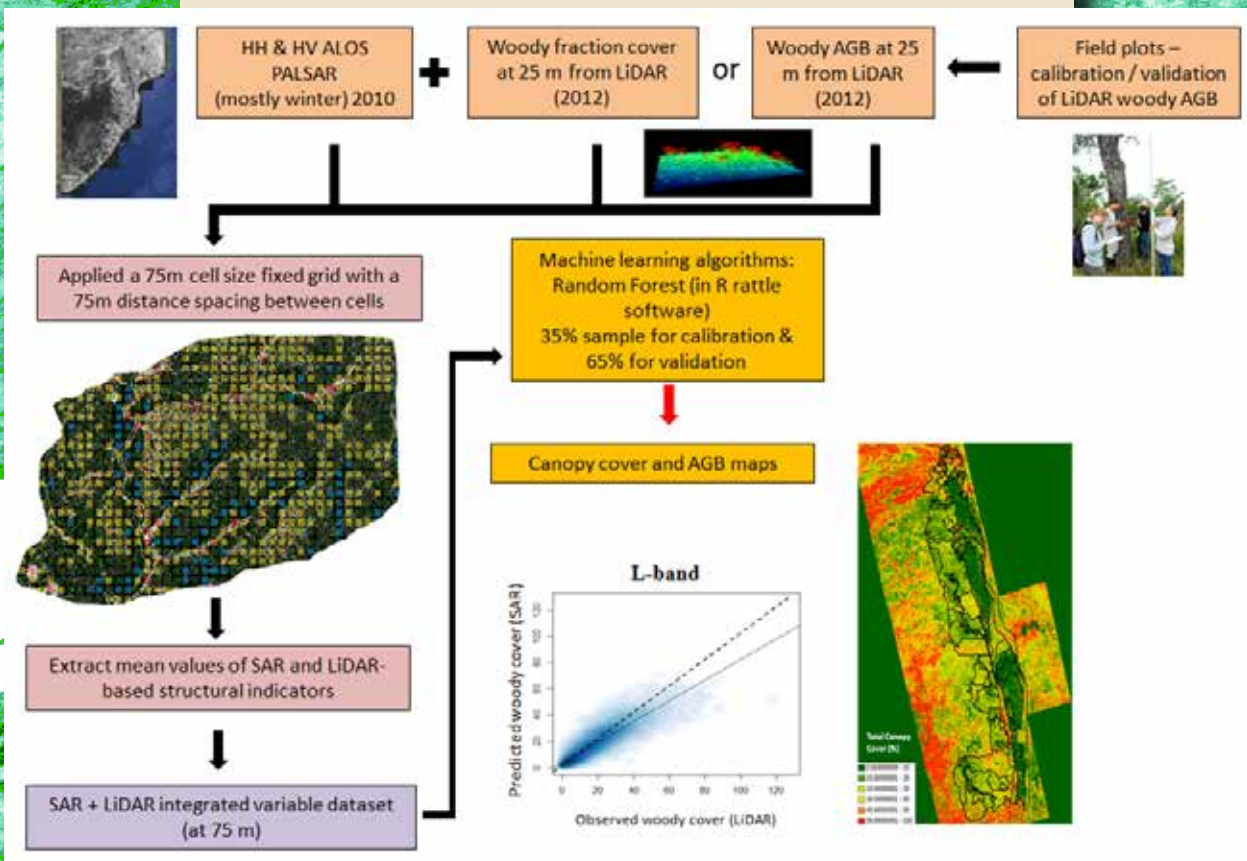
HH & HV ALOS PALSAR (mostly winter) 2010

+

Woody fraction cover at 25 m from LiDAR (2012)

or

Woody AGB at 25 m from LiDAR (2012)

Field plots – calibration / validation of LiDAR woody AGB

Applied a 75m cell size fixed grid with a 75m distance spacing between cells

Machine learning algorithms: Random Forest (in R rattle software) 35% sample for calibration & 65% for validation

Canopy cover and AGB maps

L-band

Predicted woody cover (SAR)

Observed woody cover (LiDAR)

0 20 40 60 80 100 120

Total Canopy Cover (%)

Extract mean values of SAR and LiDAR-based structural indicators

SAR + LiDAR integrated variable dataset (at 75 m)